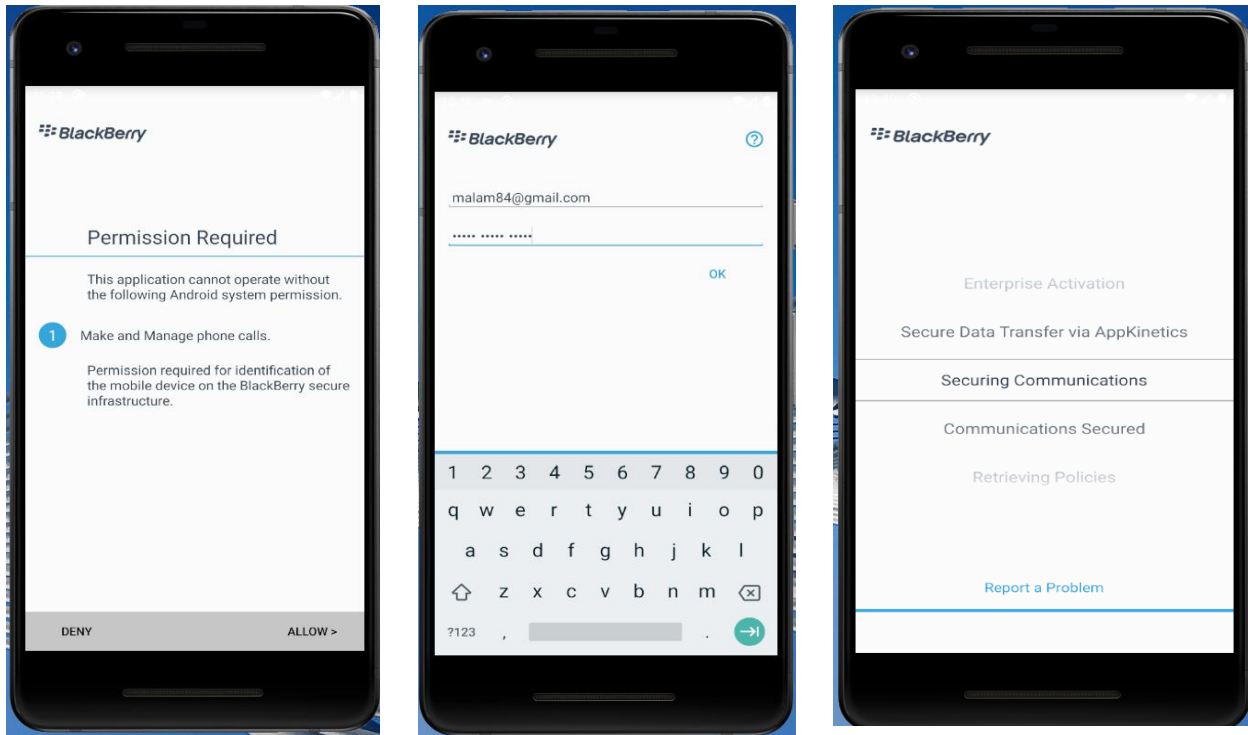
BlackBerry

Permission Required

This application cannot operate without the following Android system permission.

1 Make and Manage phone calls.

Permission required for identification of the mobile device on the BlackBerry secure infrastructure.

DENY ALLOW >

BlackBerry

malam84@gmail.com

••••• ••••• •••••

OK

1 2 3 4 5 6 7 8 9 0
q w e r t y u i o p
a s d f g h j k l
z x c v b n m
?123 , .

BlackBerry

Enterprise Activation

Secure Data Transfer via AppKinetics

Securing Communications

Communications Secured

Retrieving Policies

Report a Problem